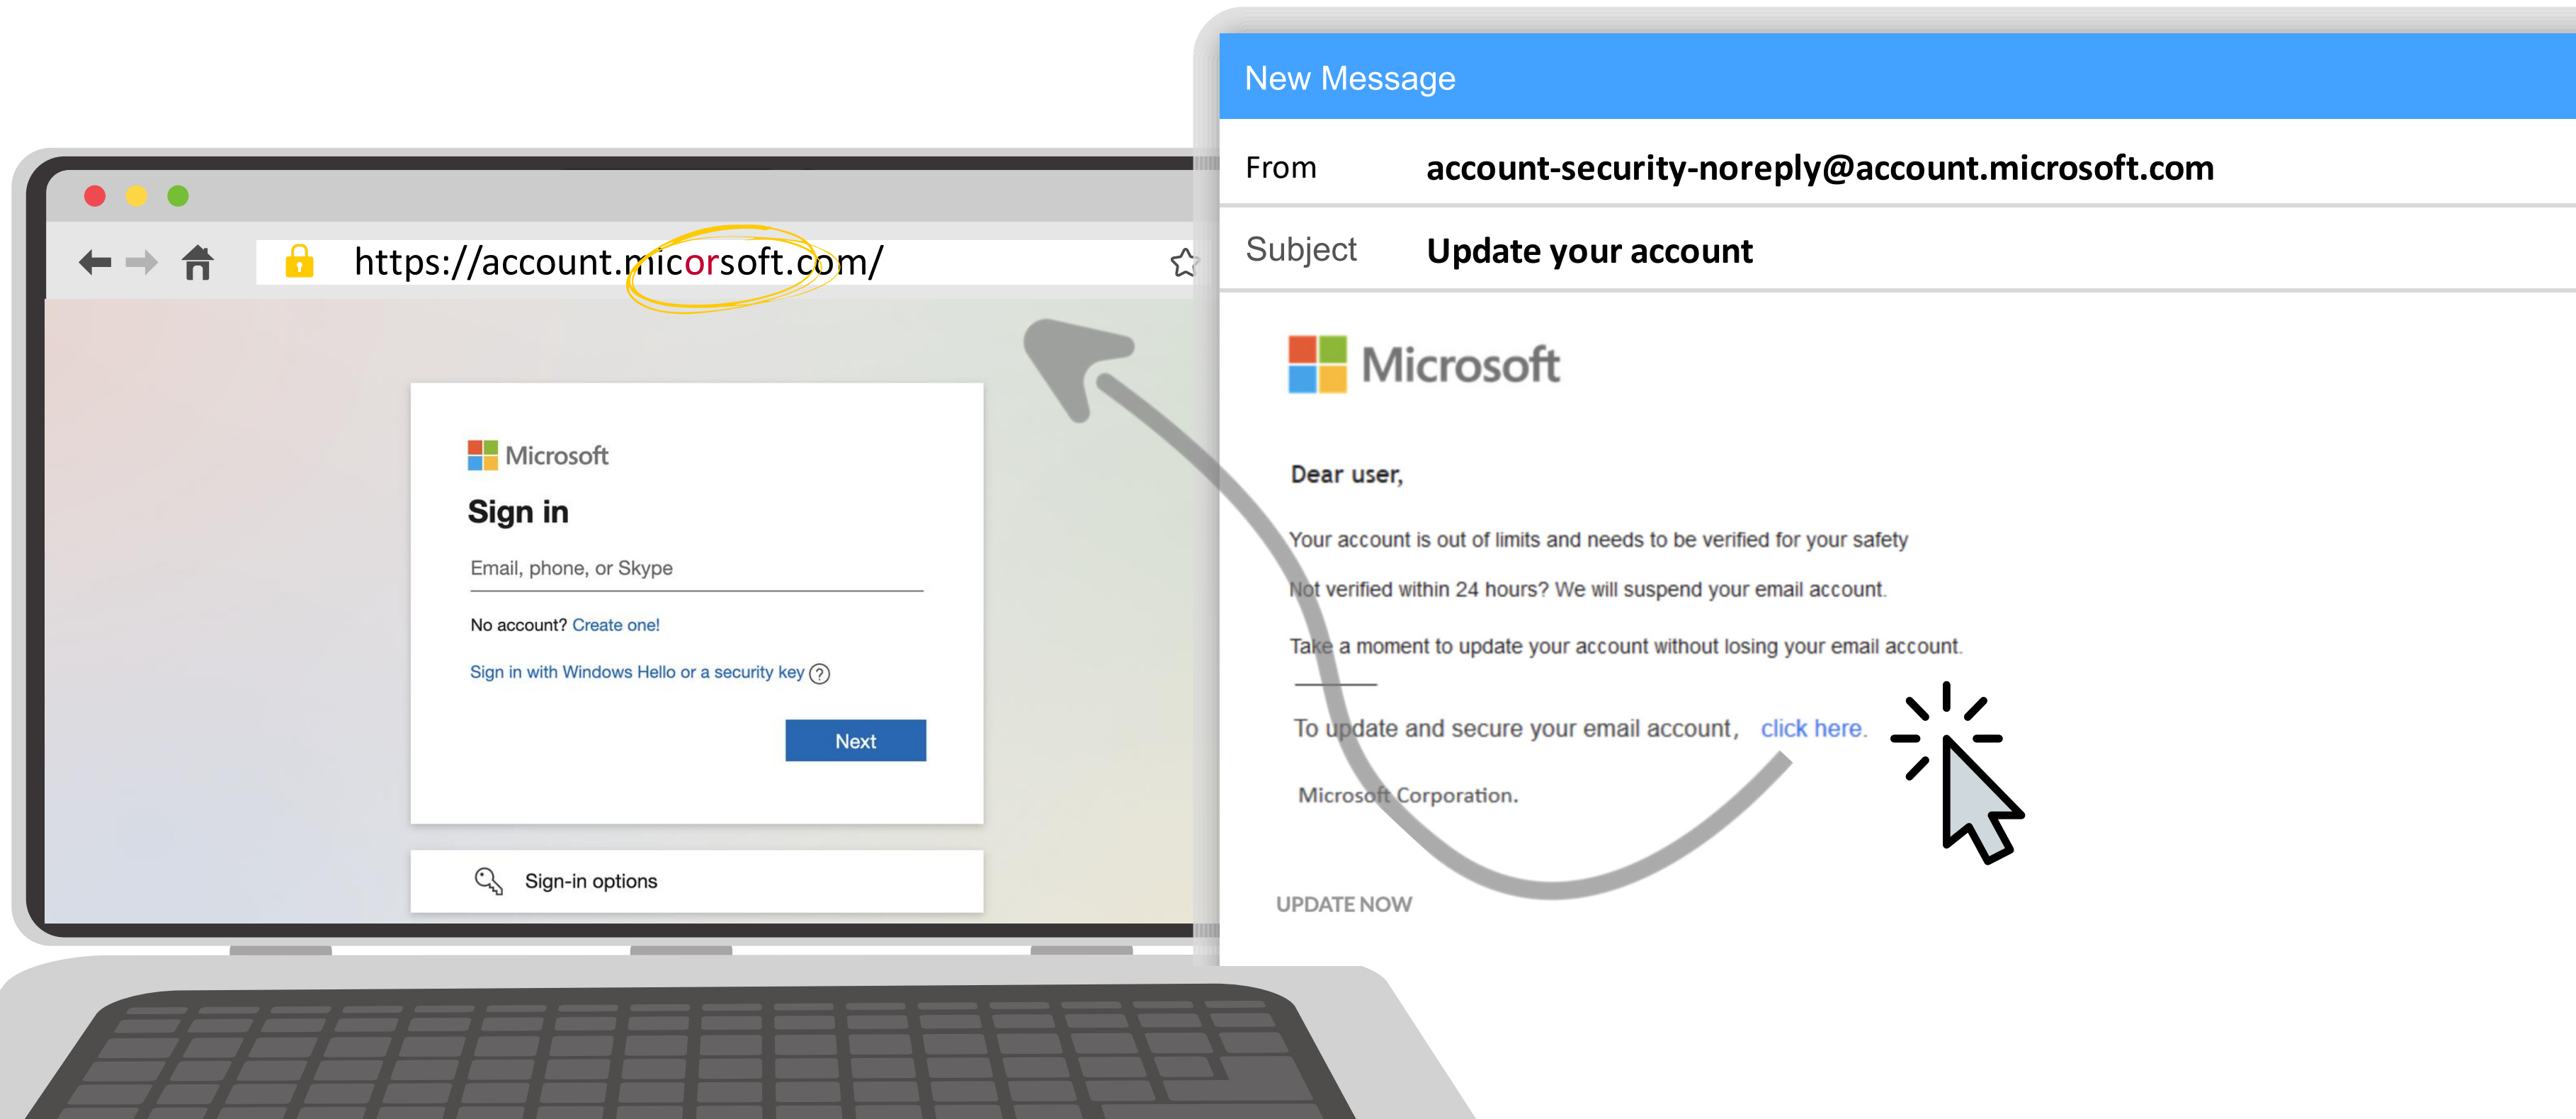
https://account.micorsoft.com/

Microsoft

Sign in

Email, phone, or Skype

No account? Create one!

Sign in with Windows Hello or a security key ?

Next

Sign-in options

New Message

From account-security-noreply@account.microsoft.com

Subject Update your account

Microsoft

Dear user,

Your account is out of limits and needs to be verified for your safety

Not verified within 24 hours? We will suspend your email account.

Take a moment to update your account without losing your email account.

To update and secure your email account, click here.

Microsoft Corporation.

UPDATE NOW